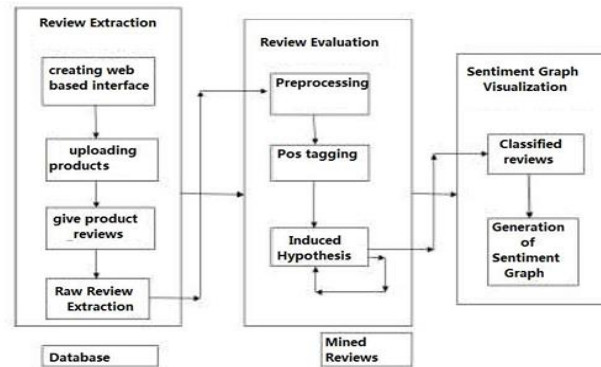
Review Extraction

creating web based interface

uploading products

give product _reviews

Raw Review Extraction

Review Evaluation

Preprocessing

Pos tagging

Induced Hypothesis

Sentiment Graph Visualization

Classified reviews

Generation of Sentiment Graph

Database

Mined Reviews